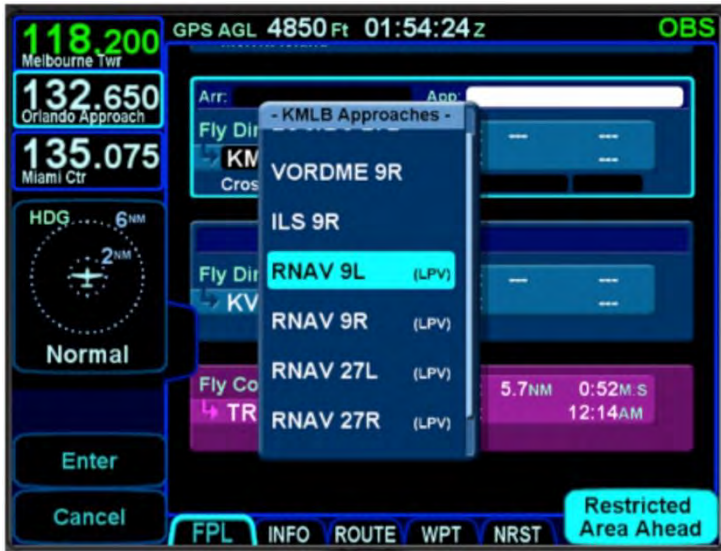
118.200
Melbourne Twr

132.650
Orlando Approach

135.075
Miami Ctr

HDG 6NM
2NM

Normal

Enter

Cancel

GPS AGL 4850 Ft 01:54:24 Z OBS

Arr: App:

Fly Dir
KM
Cros

- KMLB Approaches -

VORDME 9R
ILS 9R
RNAV 9L (LPV)
RNAV 9R (LPV)
RNAV 27L (LPV)
RNAV 27R (LPV)

--- ---
---

Fly Dir
KV

--- ---
---

Fly Co
TR

5.7NM 0:52M:S
12:14AM

FPL INFO ROUTE WPT NRST

Restricted Area Ahead